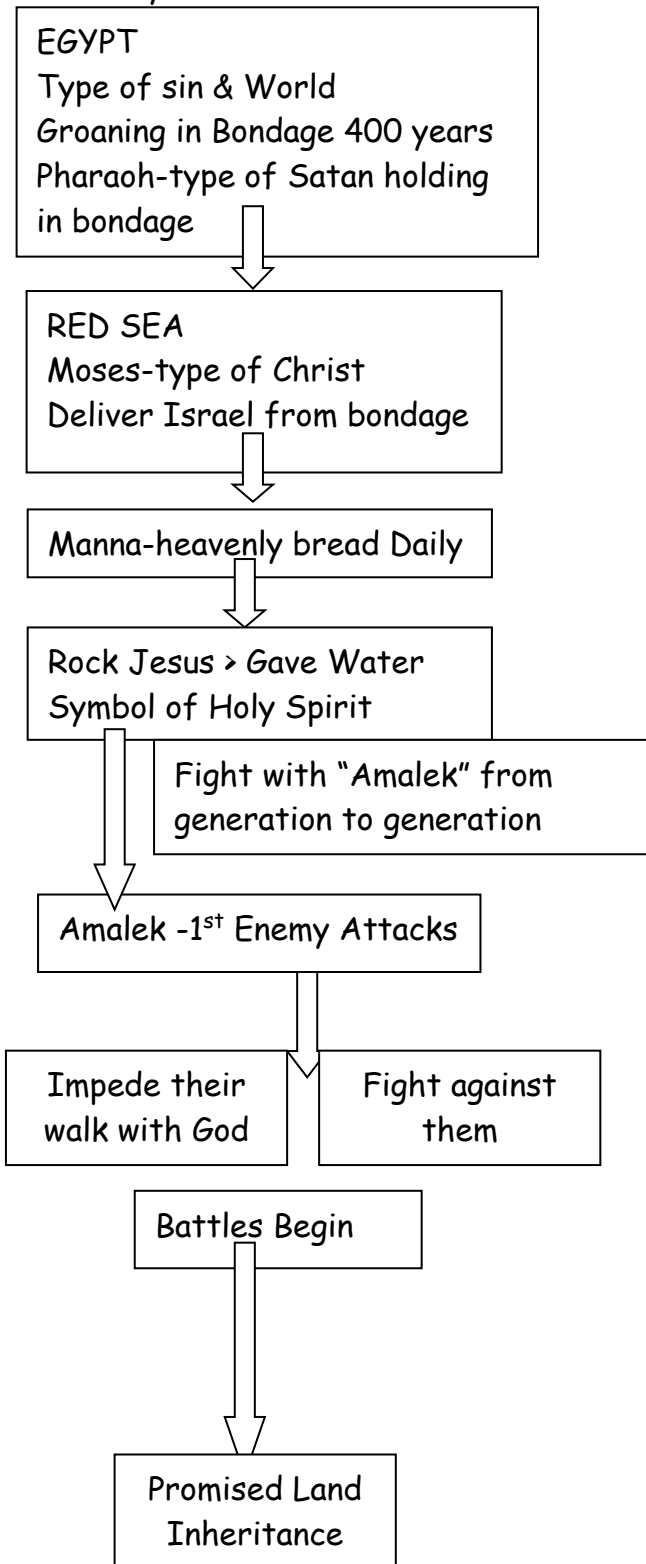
EGYPT
Type of sin & World
Groaning in Bondage 400 years
Pharaoh-type of Satan holding in bondage

RED SEA
Moses-type of Christ
Deliver Israel from bondage

Manna-heavenly bread Daily

Rock Jesus > Gave Water
Symbol of Holy Spirit

Fight with "Amalek" from generation to generation

Amalek -1$^{st}$ Enemy Attacks

Impede their walk with God

Fight against them

Battles Begin

Promised Land
Inheritance